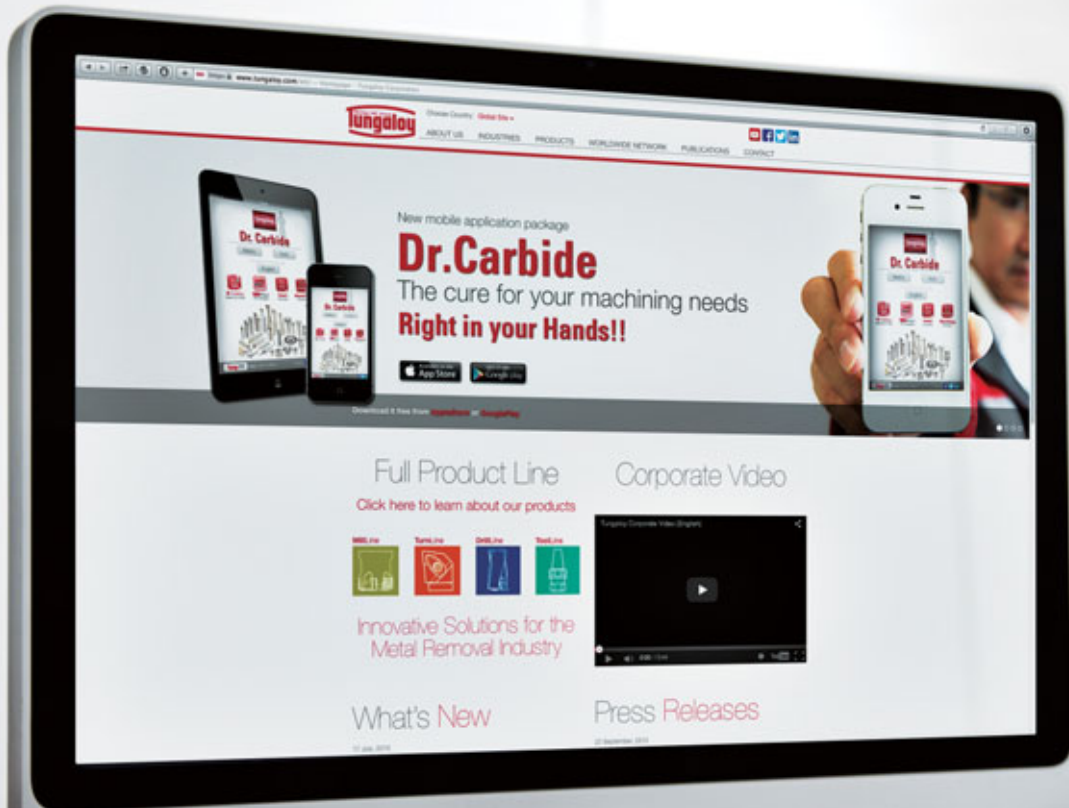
https://www.tungaloy.com/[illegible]

Tungaloy

Choose Country: Global Site »

ABOUT US INDUSTRIES PRODUCTS WORLDWIDE NETWORK PUBLICATIONS CONTACT

Dr.Carbide

New mobile application package

Dr.Carbide

The cure for your machining needs

Right in your Hands!!

App Store

Google play

Download it free from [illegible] or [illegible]

Dr.Carbide

Full Product Line

Click here to learn about our products

MillLine TurnLine DrillLine ToolLine

Innovative Solutions for the Metal Removal Industry

Corporate Video

Tungaloy Corporate Video (English)

What's New

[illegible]

Press Releases

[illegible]